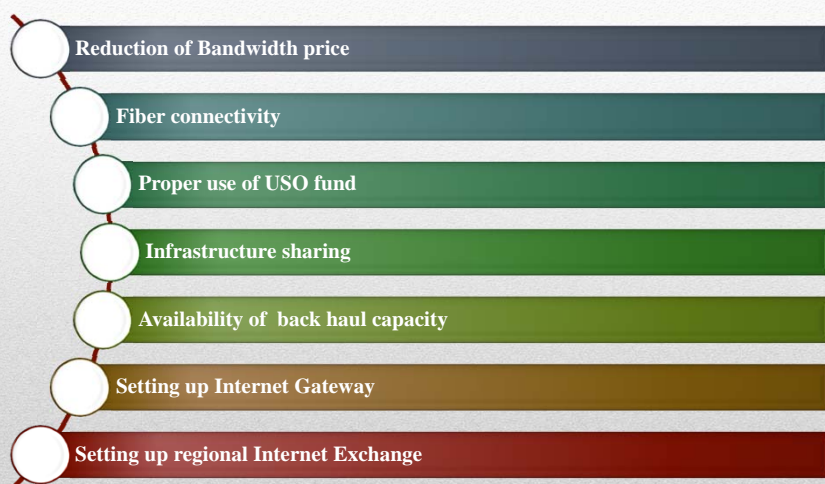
Reduction of Bandwidth price

Fiber connectivity

Proper use of USO fund

Infrastructure sharing

Availability of back haul capacity

Setting up Internet Gateway

Setting up regional Internet Exchange